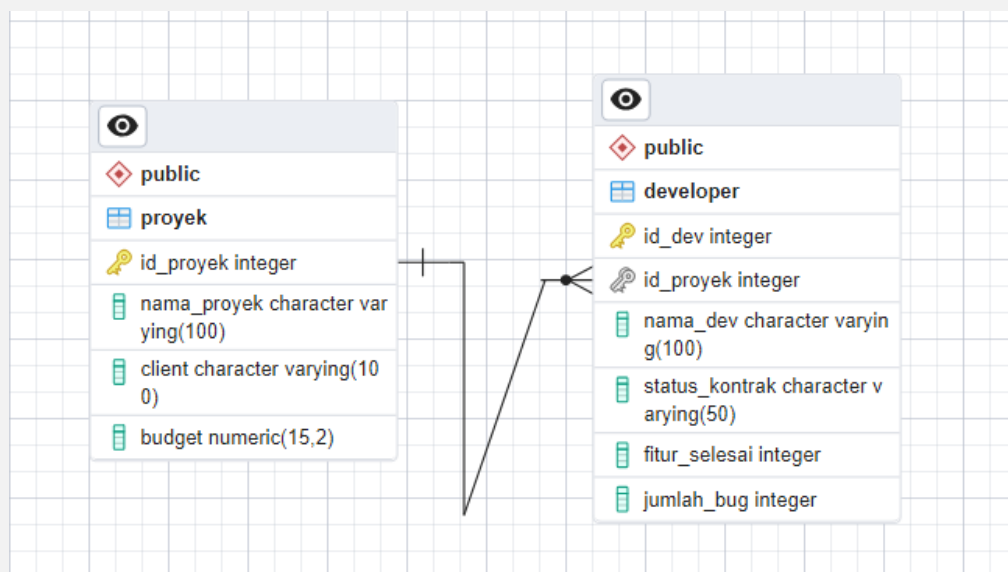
public
proyek
id_proyek integer
nama_proyek character varying(100)
client character varying(100)
budget numeric(15,2)

public
developer
id_dev integer
id_proyek integer
nama_dev character varying(100)
status_kontrak character varying(50)
fitur_selesai integer
jumlah_bug integer